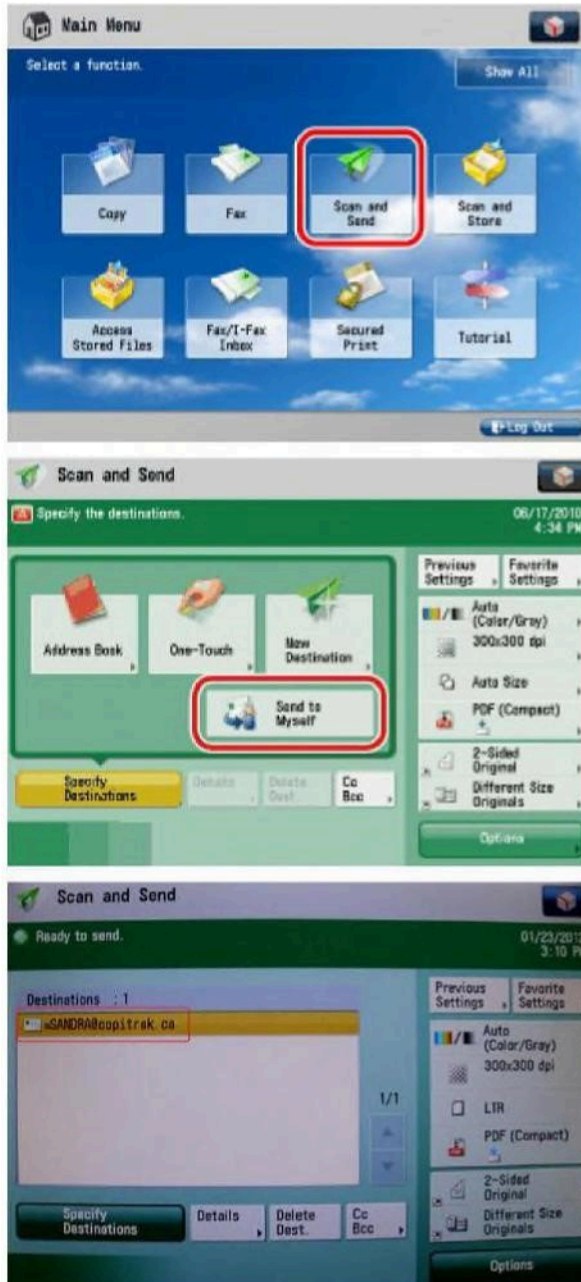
Main Menu

Select a function.

Show All

Copy

Fax

Scan and Send

Scan and Store

Access Stored Files

Fax/I-Fax Inbox

Secured Print

Tutorial

Log Out

Scan and Send

Specify the destinations.

06/17/2010 4:34 PM

Address Book

One-Touch

New Destination

Send to Myself

Specify Destinations

Details

Delete Dest.

Cc Bcc

Previous Settings

Favorite Settings

Auto (Color/Gray)

300x300 dpi

Auto Size

PDF (Compact)

2-Sided Original

Different Size Originals

Options

Scan and Send

Ready to send.

01/23/201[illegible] 3:10 P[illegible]

Destinations : 1

SANDRA@copitrak.ca

1/1

Specify Destinations

Details

Delete Dest.

Cc Bcc

Previous Settings

Favorite Settings

Auto (Color/Gray)

300x300 dpi

LTR

PDF (Compact)

2-Sided Original

Different Size Originals

Options